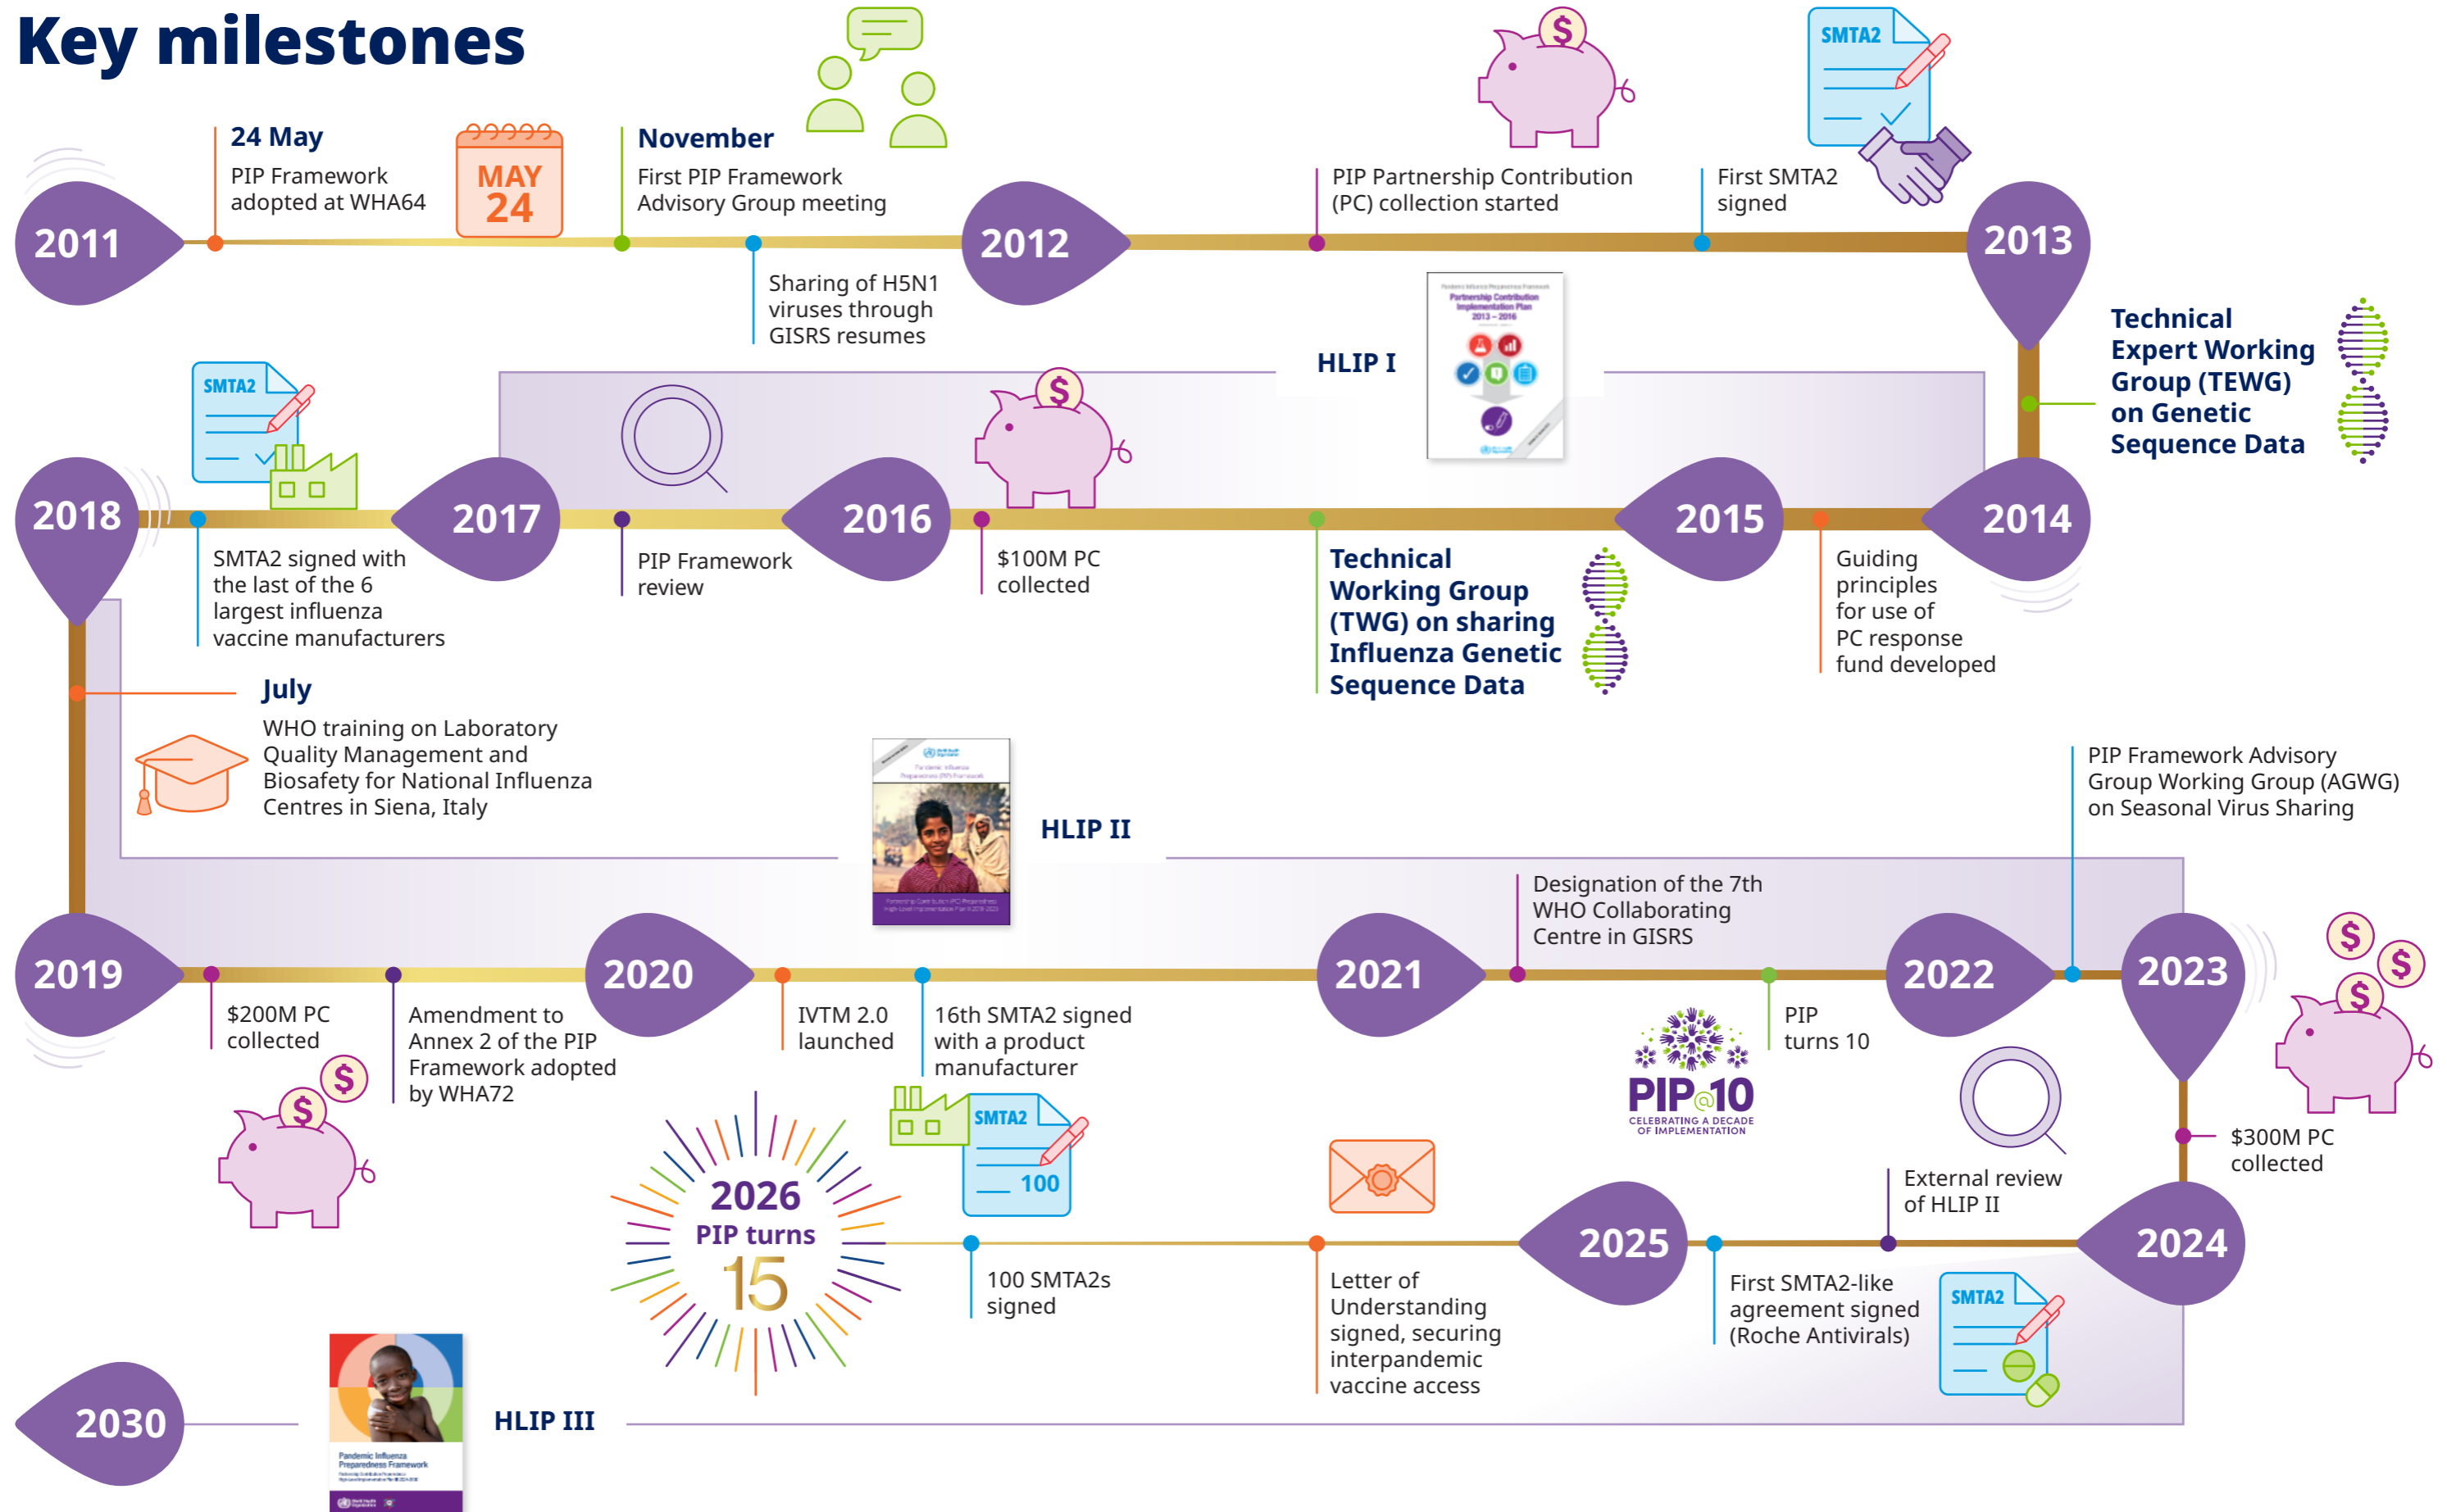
Key milestones

2011

24 May
PIP Framework adopted at WHA64

MAY 24

November
First PIP Framework Advisory Group meeting

Sharing of H5N1 viruses through GISRS resumes

2012

PIP Partnership Contribution (PC) collection started

First SMTA2 signed

SMTA2

2013

Technical Expert Working Group (TEWG) on Genetic Sequence Data

HLIP I

2014

Guiding principles for use of PC response fund developed

2015

Technical Working Group (TWG) on sharing Influenza Genetic Sequence Data

$100M PC collected

2016

PIP Framework review

2017

SMTA2

SMTA2 signed with the last of the 6 largest influenza vaccine manufacturers

2018

July
WHO training on Laboratory Quality Management and Biosafety for National Influenza Centres in Siena, Italy

HLIP II

2019

$200M PC collected

Amendment to Annex 2 of the PIP Framework adopted by WHA72

2020

IVTM 2.0 launched

16th SMTA2 signed with a product manufacturer

2021

Designation of the 7th WHO Collaborating Centre in GISRS

PIP turns 10

PIP@10 CELEBRATING A DECADE OF IMPLEMENTATION

2022

PIP Framework Advisory Group Working Group (AGWG) on Seasonal Virus Sharing

2023

$300M PC collected

2024

External review of HLIP II

2025

First SMTA2-like agreement signed (Roche Antivirals)

SMTA2

Letter of Understanding signed, securing interpandemic vaccine access

SMTA2 100

100 SMTA2s signed

2026 PIP turns 15

2030

HLIP III